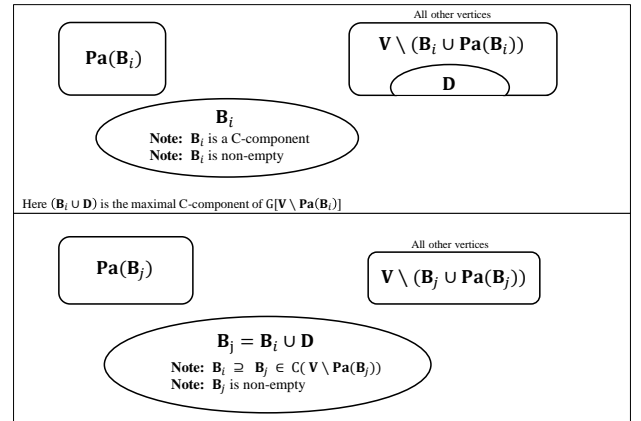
$\mathbf{Pa}(\mathbf{B}_i)$

All other vertices

$\mathbf{V} \setminus (\mathbf{B}_i \cup \mathbf{Pa}(\mathbf{B}_i))$

$\mathbf{D}$

$\mathbf{B}_i$

**Note:** $\mathbf{B}_i$ is a C-component

**Note:** $\mathbf{B}_i$ is non-empty

Here $(\mathbf{B}_i \cup \mathbf{D})$ is the maximal C-component of $\mathcal{G}[\mathbf{V} \setminus \mathbf{Pa}(\mathbf{B}_i)]$

$\mathbf{Pa}(\mathbf{B}_j)$

All other vertices

$\mathbf{V} \setminus (\mathbf{B}_j \cup \mathbf{Pa}(\mathbf{B}_j))$

$\mathbf{B}_\mathrm{j} = \mathbf{B}_i \cup \mathbf{D}$

**Note:** $\mathbf{B}_i \supseteq \mathbf{B}_j \in \mathcal{C}(\mathbf{V} \setminus \mathbf{Pa}(\mathbf{B}_j))$

**Note:** $\mathbf{B}_j$ is non-empty